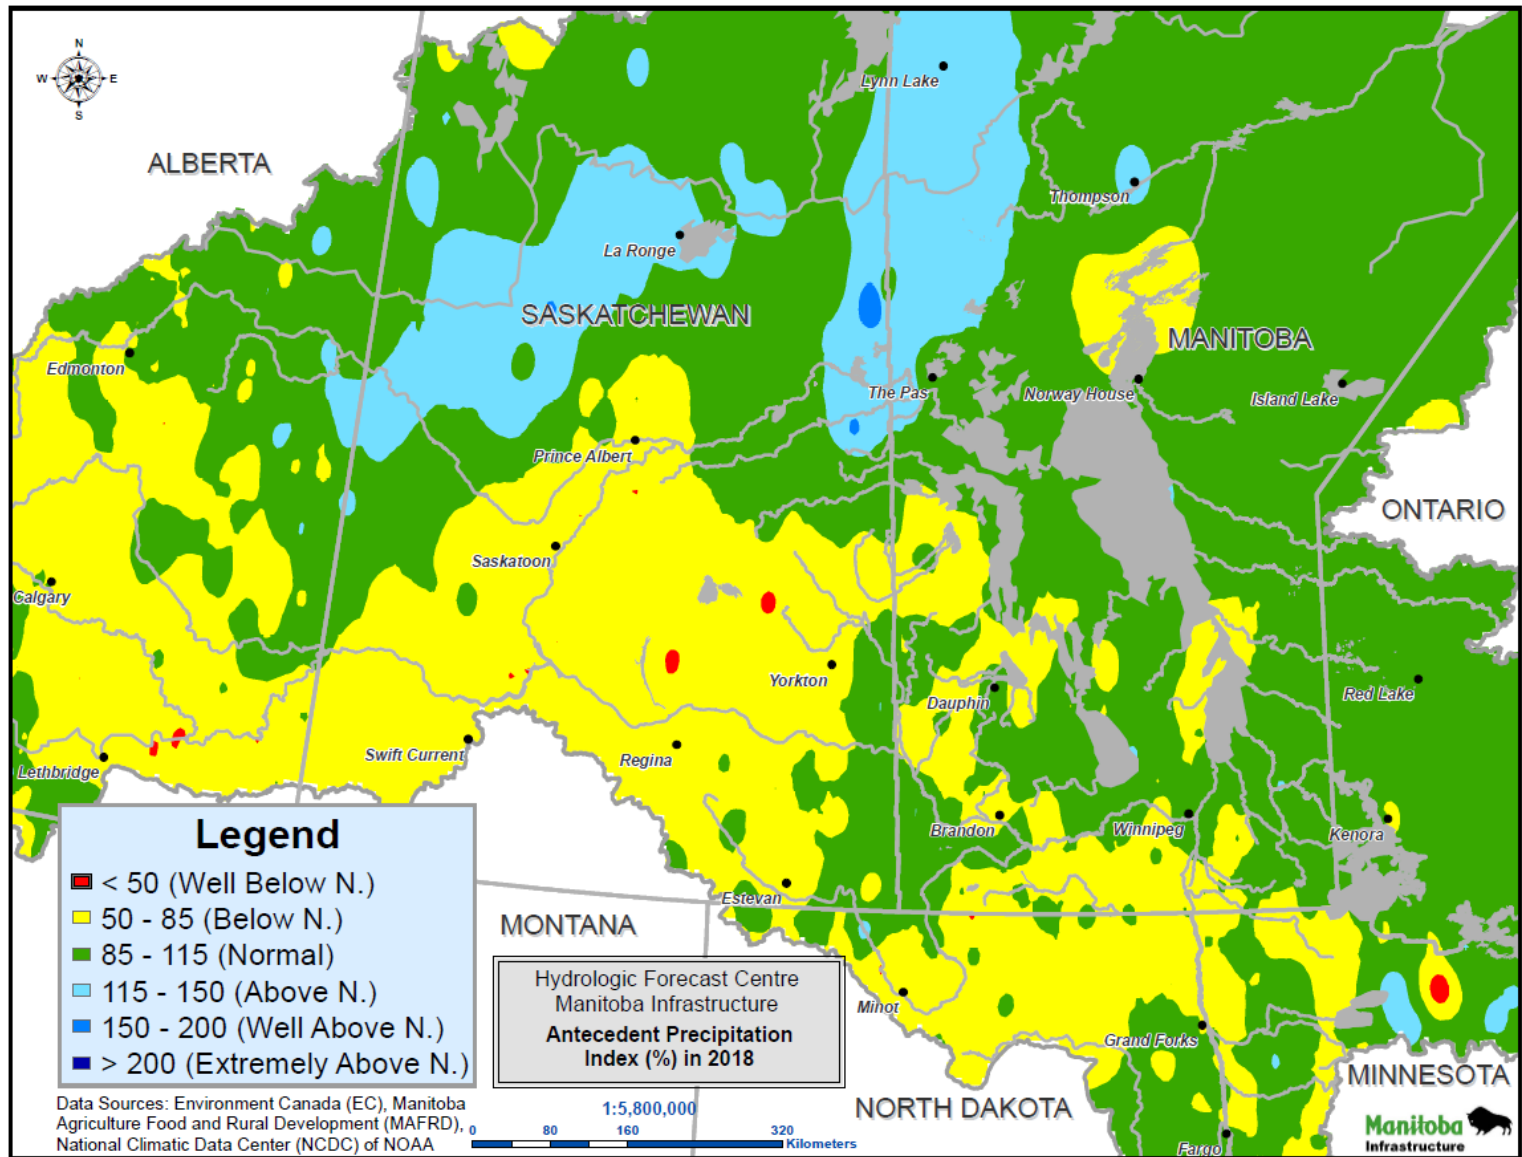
N
W
E
S

ALBERTA

Lynn Lake

Thompson

La Ronge

SASKATCHEWAN

MANITOBA

Edmonton

The Pas

Norway House

Island Lake

Prince Albert

ONTARIO

Saskatoon

Calgary

Yorkton

Dauphin

Red Lake

Swift Current

Regina

Lethbridge

Brandon

Winnipeg

Kenora

Legend
< 50 (Well Below N.)
50 - 85 (Below N.)
85 - 115 (Normal)
115 - 150 (Above N.)
150 - 200 (Well Above N.)
> 200 (Extremely Above N.)

Estevan

MONTANA

Hydrologic Forecast Centre
Manitoba Infrastructure
Antecedent Precipitation Index (%) in 2018

Minot

Grand Forks

MINNESOTA

NORTH DAKOTA

Fargo

Data Sources: Environment Canada (EC), Manitoba Agriculture Food and Rural Development (MAFRD), National Climatic Data Center (NCDC) of NOAA

1:5,800,000
0 80 160 320
Kilometers

Manitoba
Infrastructure